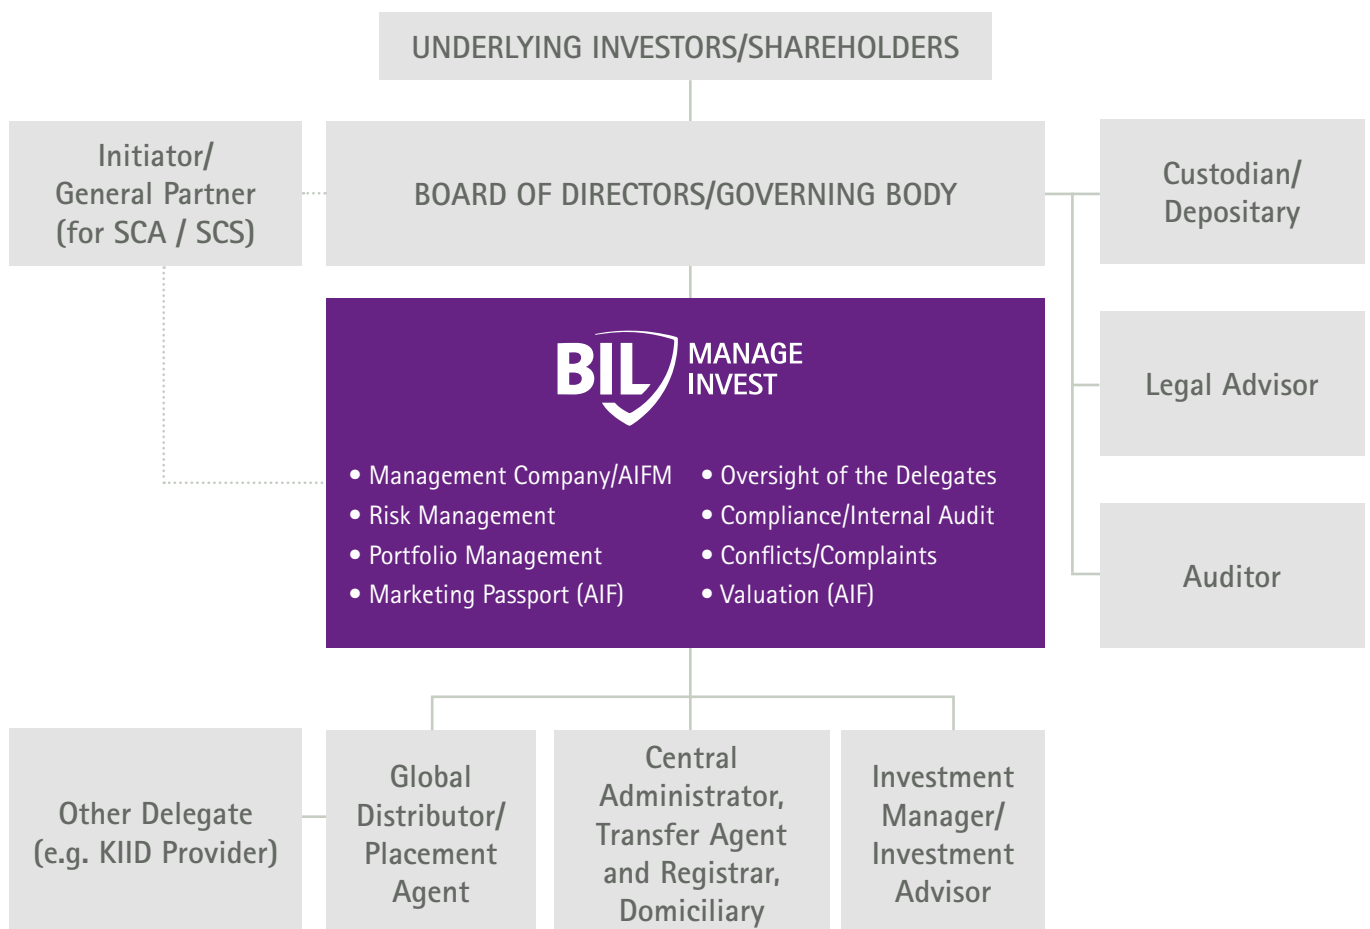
UNDERLYING INVESTORS/SHAREHOLDERS

Initiator/ General Partner (for SCA / SCS)

BOARD OF DIRECTORS/GOVERNING BODY

Custodian/ Depositary

BIL MANAGE INVEST

• Management Company/AIFM
• Risk Management
• Portfolio Management
• Marketing Passport (AIF)

• Oversight of the Delegates
• Compliance/Internal Audit
• Conflicts/Complaints
• Valuation (AIF)

Legal Advisor

Auditor

Other Delegate (e.g. KIID Provider)

Global Distributor/ Placement Agent

Central Administrator, Transfer Agent and Registrar, Domiciliary

Investment Manager/ Investment Advisor